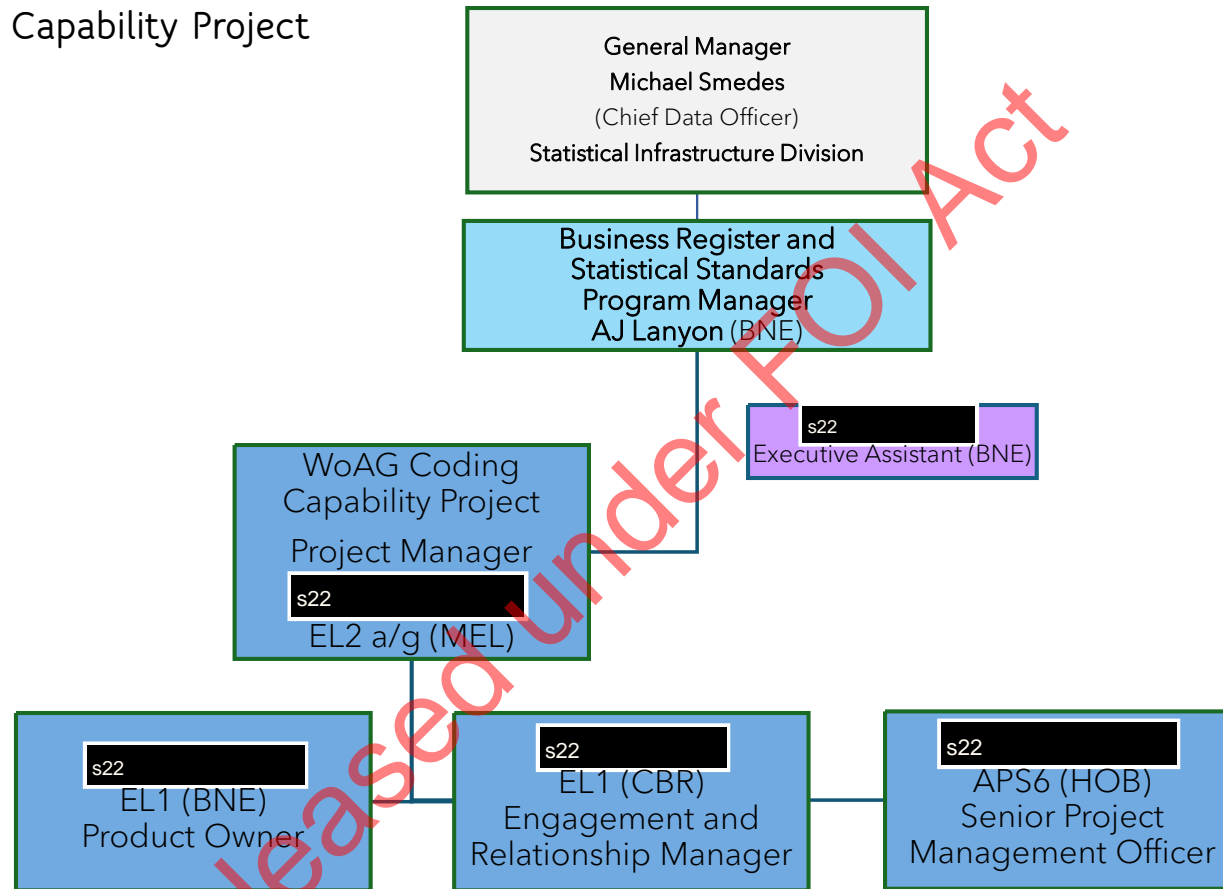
Capability Project

General Manager
Michael Smedes
(Chief Data Officer)
Statistical Infrastructure Division

Business Register and Statistical Standards Program Manager
AJ Lanyon (BNE)

s22
Executive Assistant (BNE)

WoAG Coding Capability Project
Project Manager
s22
EL2 a/g (MEL)

s22
EL1 (BNE)
Product Owner

s22
EL1 (CBR)
Engagement and Relationship Manager

s22
APS6 (HOB)
Senior Project Management Officer

leased under FOI Act